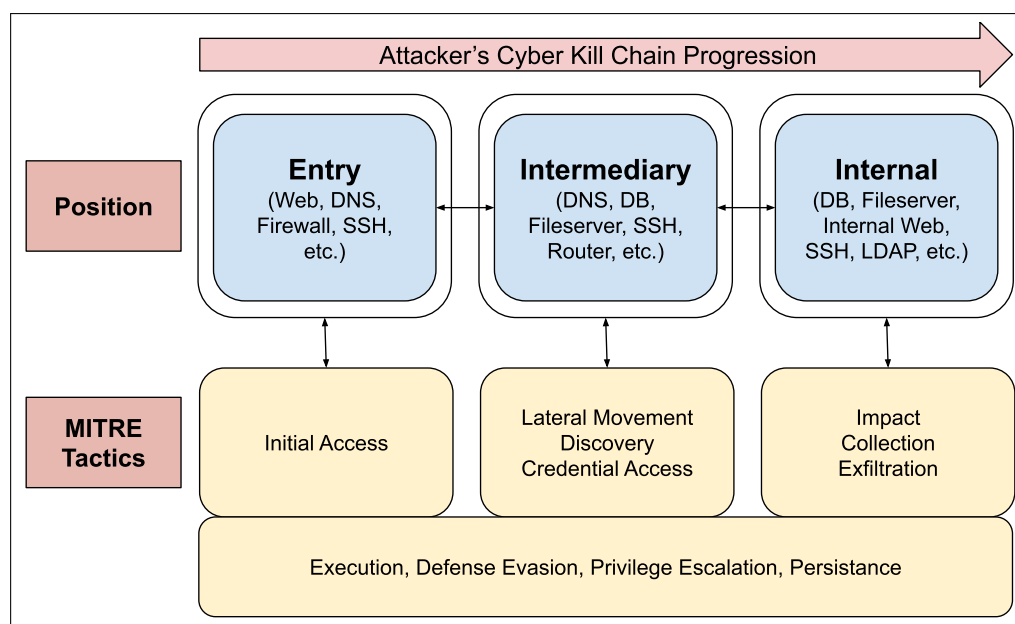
Attacker's Cyber Kill Chain Progression

Position

Entry
(Web, DNS, Firewall, SSH, etc.)

Intermediary
(DNS, DB, Fileserver, SSH, Router, etc.)

Internal
(DB, Fileserver, Internal Web, SSH, LDAP, etc.)

MITRE Tactics

Initial Access

Lateral Movement
Discovery
Credential Access

Impact
Collection
Exfiltration

Execution, Defense Evasion, Privilege Escalation, Persistance